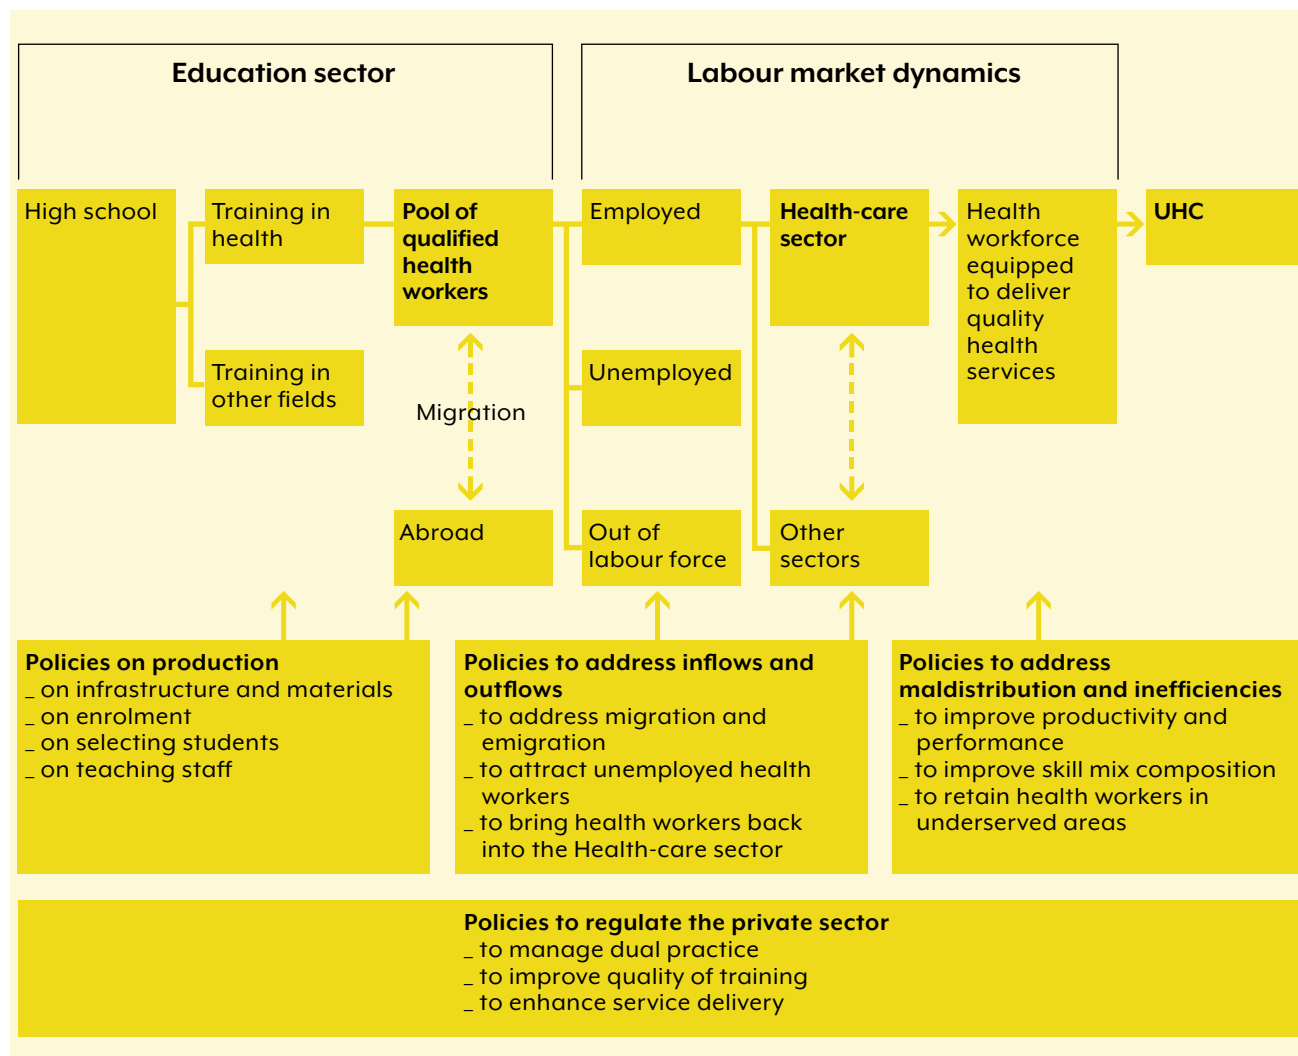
Education sector

Labour market dynamics

High school

Training in health

Training in other fields

Pool of qualified health workers

Migration

Abroad

Employed

Unemployed

Out of labour force

Health-care sector

Other sectors

Health workforce equipped to deliver quality health services

UHC

Policies on production
_ on infrastructure and materials
_ on enrolment
_ on selecting students
_ on teaching staff

Policies to address inflows and outflows
_ to address migration and emigration
_ to attract unemployed health workers
_ to bring health workers back into the Health-care sector

Policies to address maldistribution and inefficiencies
_ to improve productivity and performance
_ to improve skill mix composition
_ to retain health workers in underserved areas

Policies to regulate the private sector
_ to manage dual practice
_ to improve quality of training
_ to enhance service delivery